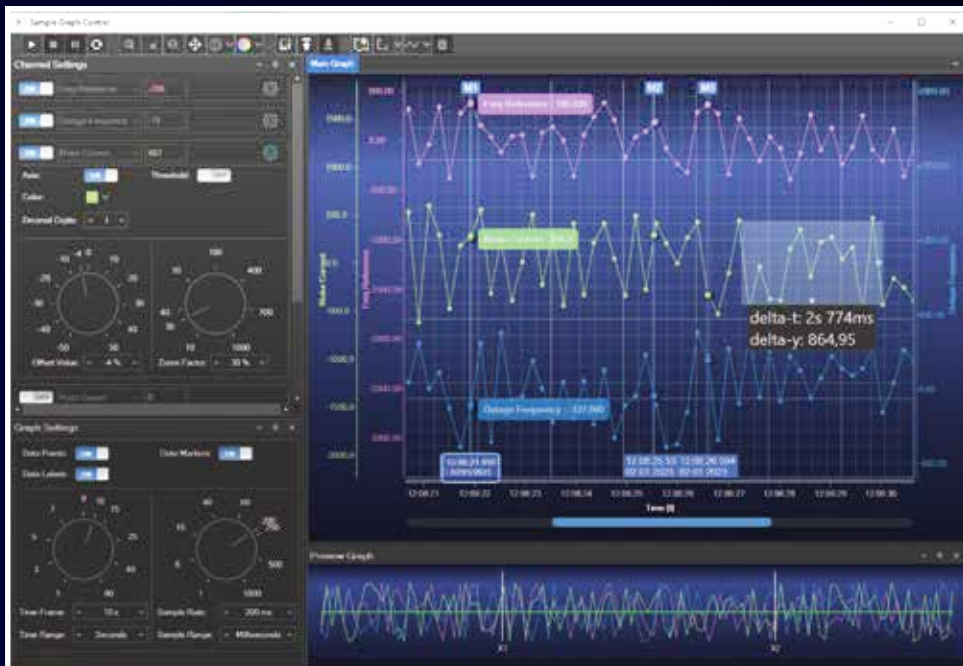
Sample Graph Control

Channel Settings

ON

Freq Reference

ON

Outage Frequency

ON

Motor Current

Axis:

Threshold:

Color:

Decimal Digits:

Offset Value:

4 %

Zoom Factor:

30 %

Graph Settings

Data Points:

ON

Data Markers:

ON

Data Labels:

ON

Time Frame:

10 s

Sample Rate:

200 ms

Time Range:

Seconds

Sample Range:

Milliseconds

Main Graph

M1

M2

M3

Freq Reference : 180.000

Motor Current : 304.0

Outage Frequency : 127.000

delta-t: 2s 774ms
delta-y: 864,95

Motor Current

Freq Reference

Outage Frequency

12:08:21

12:08:22

12:08:23

12:08:24

12:08:25

12:08:26

12:08:27

12:08:28

12:08:29

12:08:30

Time [s]

Preview Graph

X1

X2